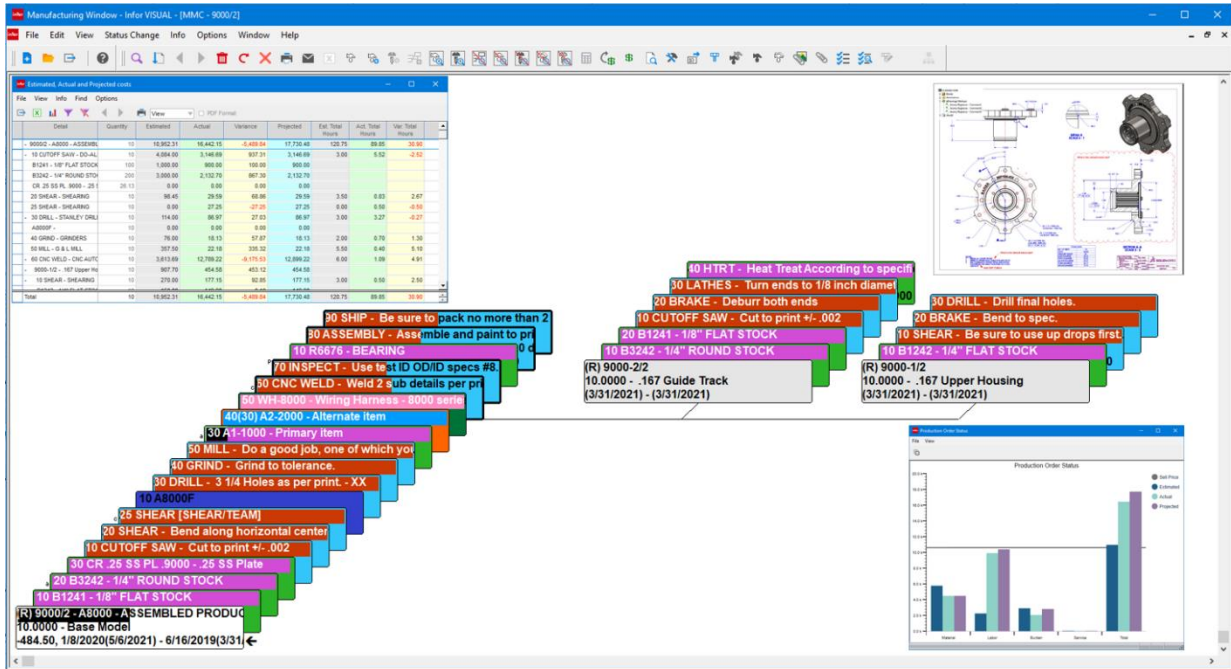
Manufacturing Window - Infor VISUAL - [MMC - 9000/2]

File Edit View Status Change Info Options Window Help

Estimated, Actual and Projected costs

File View Info Find Options

View PDF Format

| Detail | Quantity | Estimated | Actual | Variance | Projected | Est. Total Hours | Act. Total Hours | Var. Total Hours |
|---|---|---|---|---|---|---|---|---|
| 9000/2 - A8000 - ASSEMBL | 10 | 10,952.31 | 16,442.15 | -5,489.84 | 17,730.46 | 120.75 | 89.85 | 30.90 |
| 10 CUTOFF SAW - DO-ALL | 10 | 4,084.00 | 3,146.69 | 937.31 | 3,146.69 | 3.00 | 5.52 | -2.52 |
| B1241 - 1/8" FLAT STOCK | 100 | 1,000.00 | 900.00 | 100.00 | 900.00 | | | |
| B3242 - 1/4" ROUND STOC | 200 | 3,000.00 | 2,132.70 | 867.30 | 2,132.70 | | | |
| CR .25 SS PL .9000 - .25 S | 28.13 | 0.00 | 0.00 | 0.00 | 0.00 | | | |
| 20 SHEAR - SHEARING | 10 | 98.45 | 29.59 | 68.86 | 29.59 | 3.50 | 0.83 | 2.67 |
| 25 SHEAR - SHEARING | 10 | 0.00 | 27.25 | -27.25 | 27.25 | 0.00 | 0.50 | -0.50 |
| 30 DRILL - STANLEY DRILL | 10 | 114.00 | 86.97 | 27.03 | 86.97 | 3.00 | 3.27 | -0.27 |
| A8000F - | 10 | 0.00 | 0.00 | 0.00 | 0.00 | | | |
| 40 GRIND - GRINDERS | 10 | 76.00 | 18.13 | 57.87 | 18.13 | 2.00 | 0.70 | 1.30 |
| 50 MILL - G & L MILL | 10 | 357.50 | 22.18 | 335.32 | 22.18 | 5.50 | 0.40 | 5.10 |
| 60 CNC WELD - CNC AUTO | 10 | 3,613.69 | 12,789.22 | -9,175.53 | 12,899.22 | 6.00 | 1.09 | 4.91 |
| 9000-1/2 - .167 Upper Ho | 10 | 907.70 | 454.58 | 453.12 | 454.58 | | | |
| 10 SHEAR - SHEARING | 10 | 270.00 | 177.15 | 92.85 | 177.15 | 3.00 | 0.50 | 2.50 |
| Total | 10 | 10,952.31 | 16,442.15 | -5,489.84 | 17,730.46 | 120.75 | 89.85 | 30.90 |

40 HTRT - Heat Treat According to specifi
30 LATHES - Turn ends to 1/8 inch diamet
20 BRAKE - Deburr both ends
10 CUTOFF SAW - Cut to print +/- .002
20 B1241 - 1/8" FLAT STOCK
10 B3242 - 1/4" ROUND STOCK
(R) 9000-2/2
10.0000 - .167 Guide Track
(3/31/2021) - (3/31/2021)

30 DRILL - Drill final holes.
20 BRAKE - Bend to spec.
10 SHEAR - Be sure to use up drops first.
10 B1242 - 1/4" FLAT STOCK
(R) 9000-1/2
10.0000 - .167 Upper Housing
(3/31/2021) - (3/31/2021)

90 SHIP - Be sure to pack no more than 2
30 ASSEMBLY - Assemble and paint to pri
10 R6676 - BEARING
70 INSPECT - Use test ID OD/ID specs #8.
50 CNC WELD - Weld 2 sub details per pri
50 WH-8000 - Wiring Harness - 8000 serie
40(30) A2-2000 - Alternate item
30 A1-1000 - Primary item
50 MILL - Do a good job, one of which yo
40 GRIND - Grind to tolerance.
30 DRILL - 3 1/4 Holes as per print. - XX
10 A8000F
25 SHEAR [SHEAR/TEAM]
20 SHEAR - Bend along horizontal center
10 CUTOFF SAW - Cut to print +/- .002
30 CR .25 SS PL .9000 - .25 SS Plate
20 B3242 - 1/4" ROUND STOCK
10 B1241 - 1/8" FLAT STOCK
(R) 9000/2 - A8000 - ASSEMBLED PRODUC
10.0000 - Base Model
-484.50, 1/8/2020(5/6/2021) - 6/16/2019(3/31

Production Order Status
File View
Production Order Status
Sell Price
Estimated
Actual
Projected
Material Labor Burden Service Total